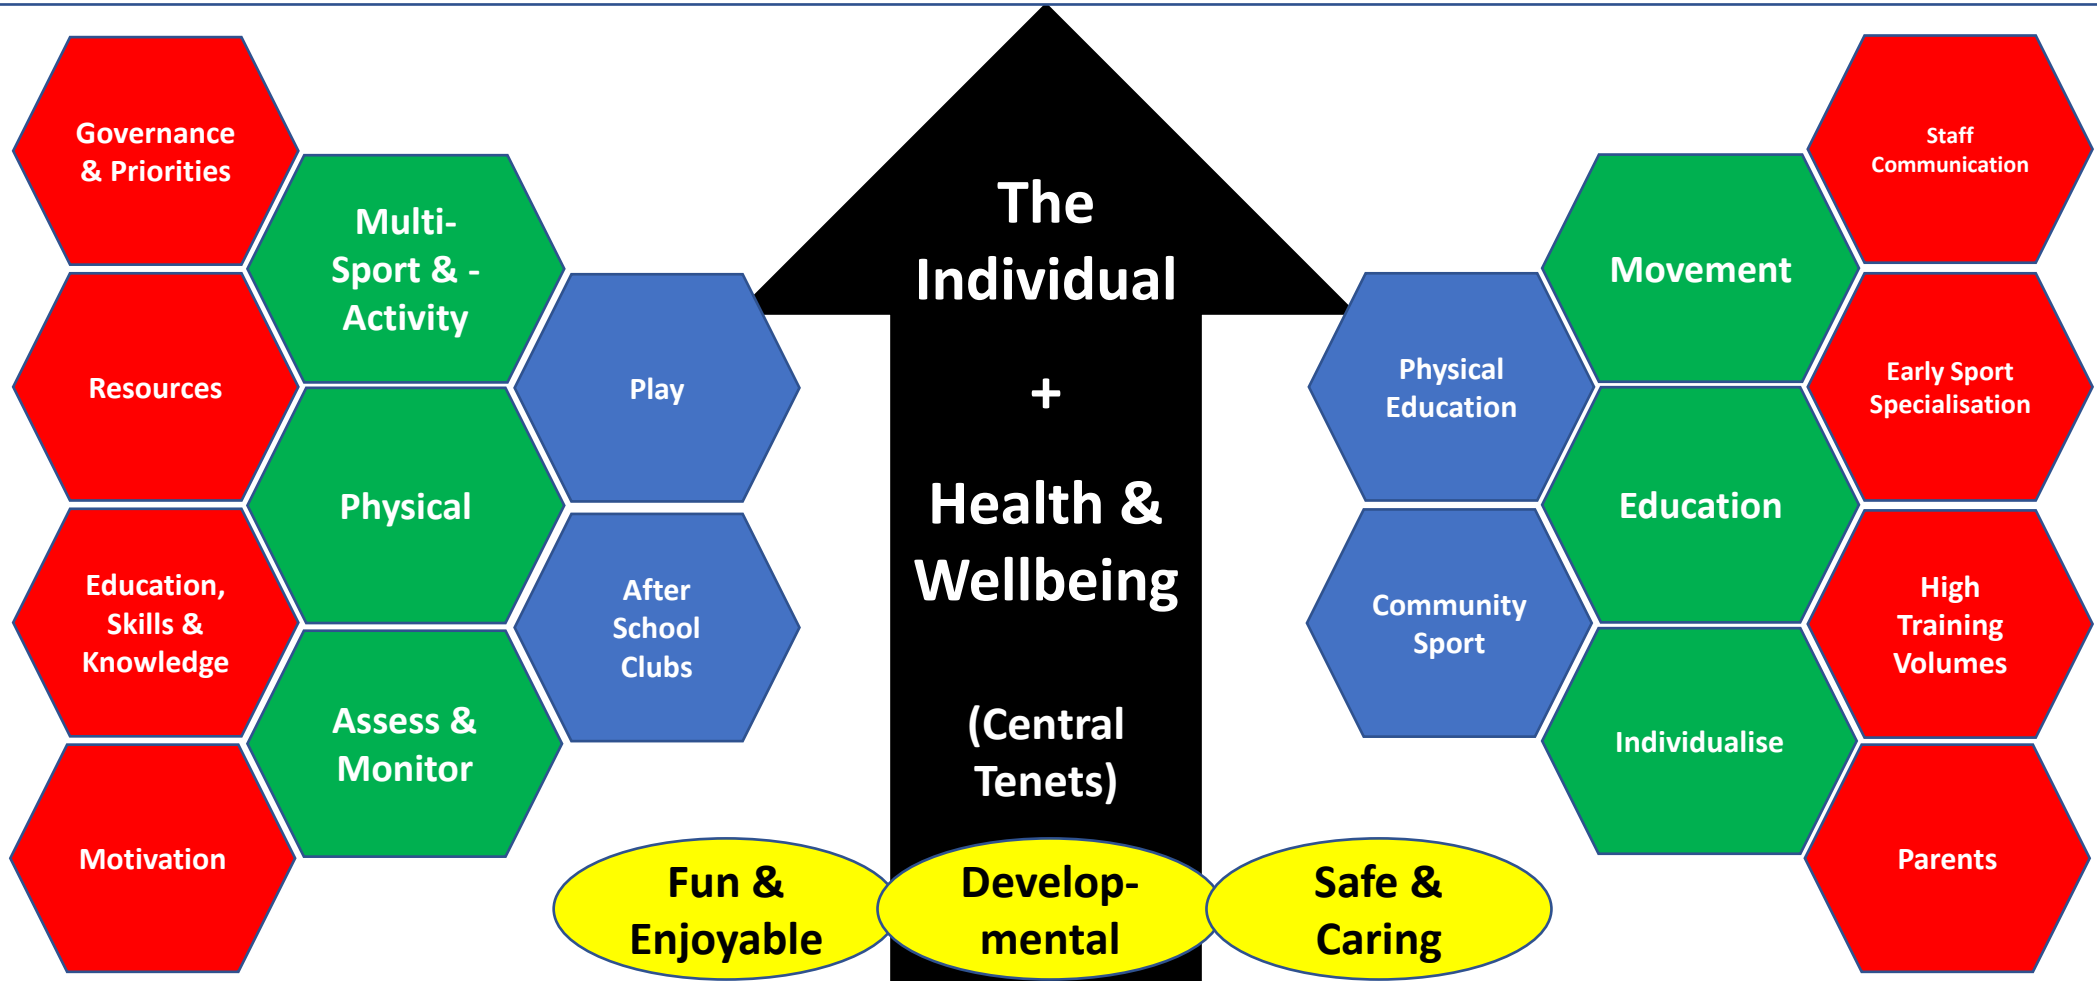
Governance & Priorities

Resources

Education, Skills & Knowledge

Motivation

Multi-Sport & -Activity

Physical

Assess & Monitor

Play

After School Clubs

The Individual

+

Health & Wellbeing

(Central Tenets)

Physical Education

Community Sport

Movement

Education

Individualise

Staff Communication

Early Sport Specialisation

High Training Volumes

Parents

Fun & Enjoyable

Develop-mental

Safe & Caring